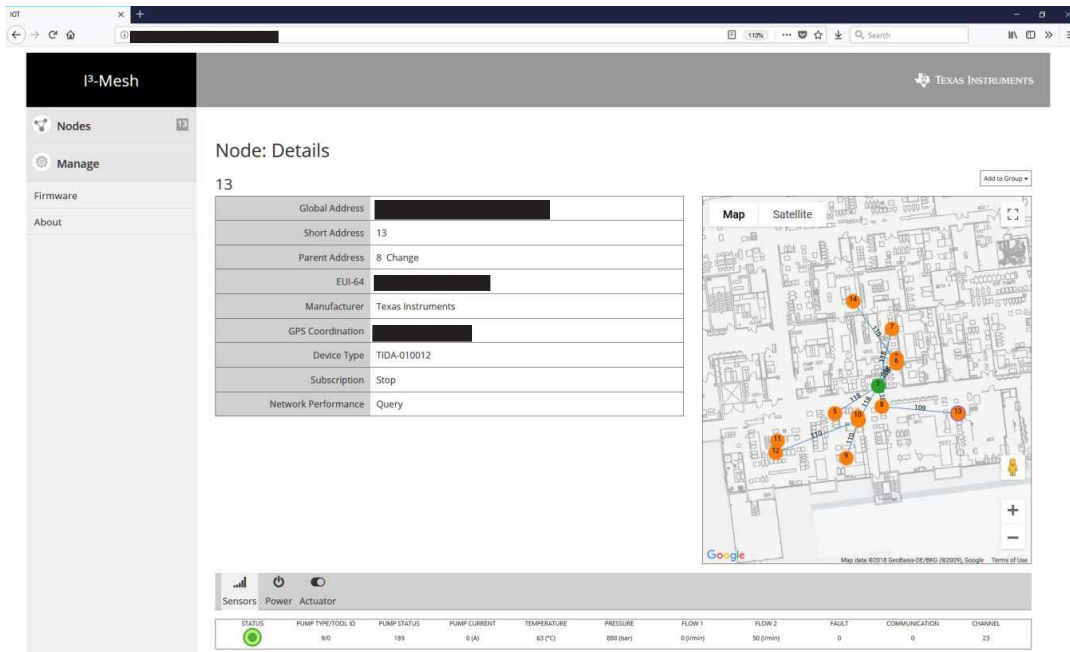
IOT

110%

Search

I³-Mesh

Texas Instruments

Nodes 13

Manage

Firmware

About

Node: Details

13

Add to Group ▾

| Global Address | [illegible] |
|---|---|
| Short Address | 13 |
| Parent Address | 8 Change |
| EUI-64 | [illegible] |
| Manufacturer | Texas Instruments |
| GPS Coordination | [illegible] |
| Device Type | TIDA-010012 |
| Subscription | Stop |
| Network Performance | Query |

Map Satellite

14 7 6 1 5 10 8 13 11 12 9

118 118 109 110 110

Google

Map data ©2018 GeoBasis-DE/BKG (©2009), Google Terms of Use

Sensors Power Actuator

| STATUS | PUMP TYPE/TOOL ID | PUMP STATUS | PUMP CURRENT | TEMPERATURE | PRESSURE | FLOW 1 | FLOW 2 | FAULT | COMMUNICATION | CHANNEL |
|---|---|---|---|---|---|---|---|---|---|---|
| | 9/0 | 189 | 0 (A) | 63 (°C) | 888 (bar) | 0 (l/min) | 50 (l/min) | 0 | 0 | 23 |